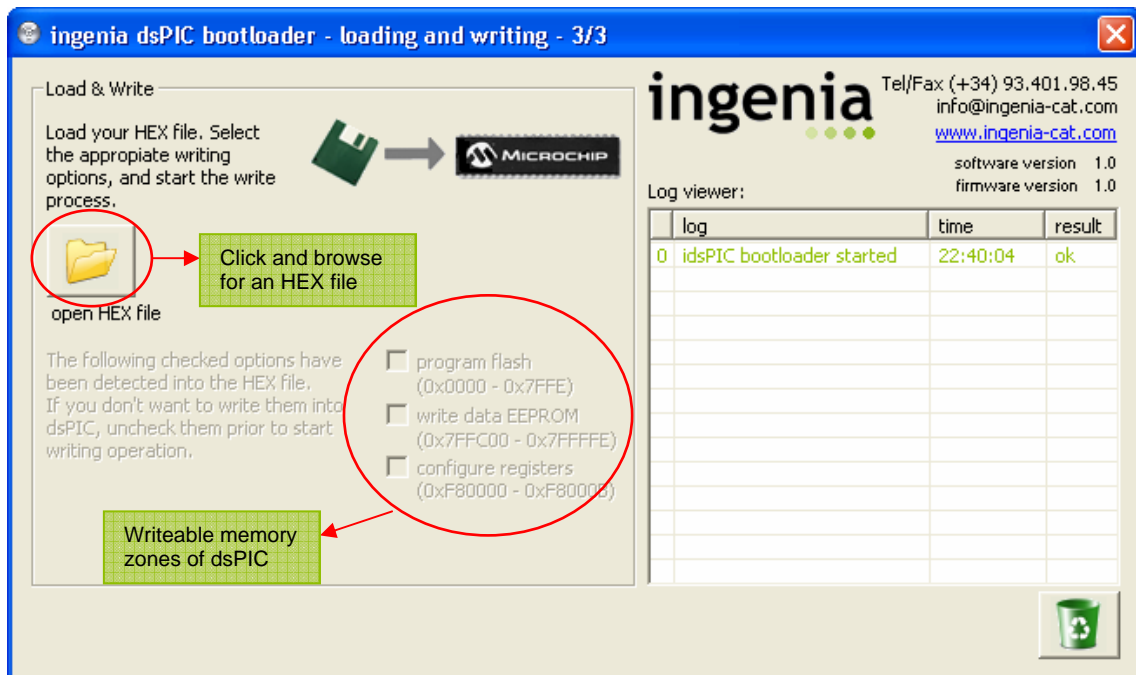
ingenia dsPIC bootloader - loading and writing - 3/3

Load & Write

Load your HEX file. Select the appropiate writing options, and start the write process.

MICROCHIP

Click and browse for an HEX file

open HEX file

The following checked options have been detected into the HEX file. If you don't want to write them into dsPIC, uncheck them prior to start writing operation.

program flash (0x0000 - 0x7FFE)

write data EEPROM (0x7FFC00 - 0x7FFFFE)

configure registers (0xF80000 - 0xF8000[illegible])

Writeable memory zones of dsPIC

ingenia

Tel/Fax (+34) 93.401.98.45
info@ingenia-cat.com
www.ingenia-cat.com

software version 1.0
firmware version 1.0

Log viewer:

| | log | time | result |
|---|---|---|---|
| 0 | idsPIC bootloader started | 22:40:04 | ok |